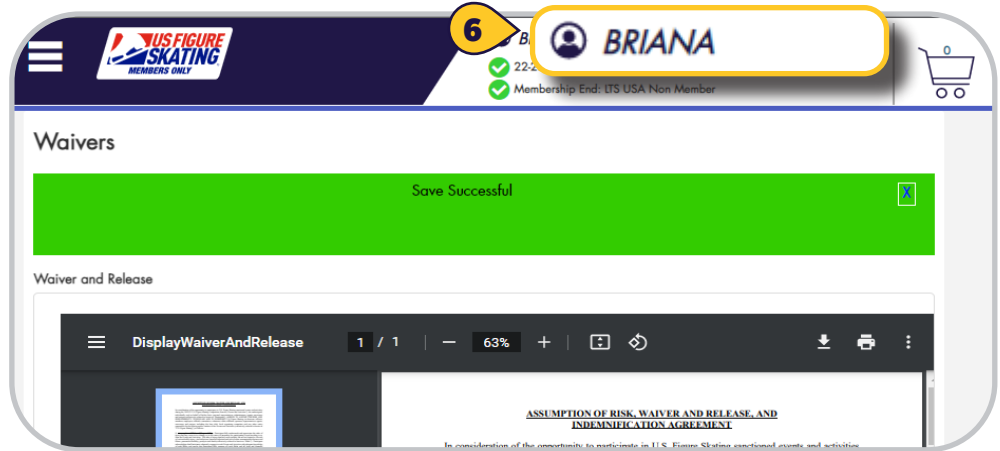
US FIGURE SKATING
MEMBERS ONLY

6

BRIANA

B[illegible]
22-2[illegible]
Membership End: LTS USA Non Member

0

Waivers

Save Successful

X

Waiver and Release

DisplayWaiverAndRelease

1 / 1

63%

ASSUMPTION OF RISK, WAIVER AND RELEASE, AND INDEMNIFICATION AGREEMENT

In consideration of the opportunity to participate in U.S. Figure Skating sanctioned events and activities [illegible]